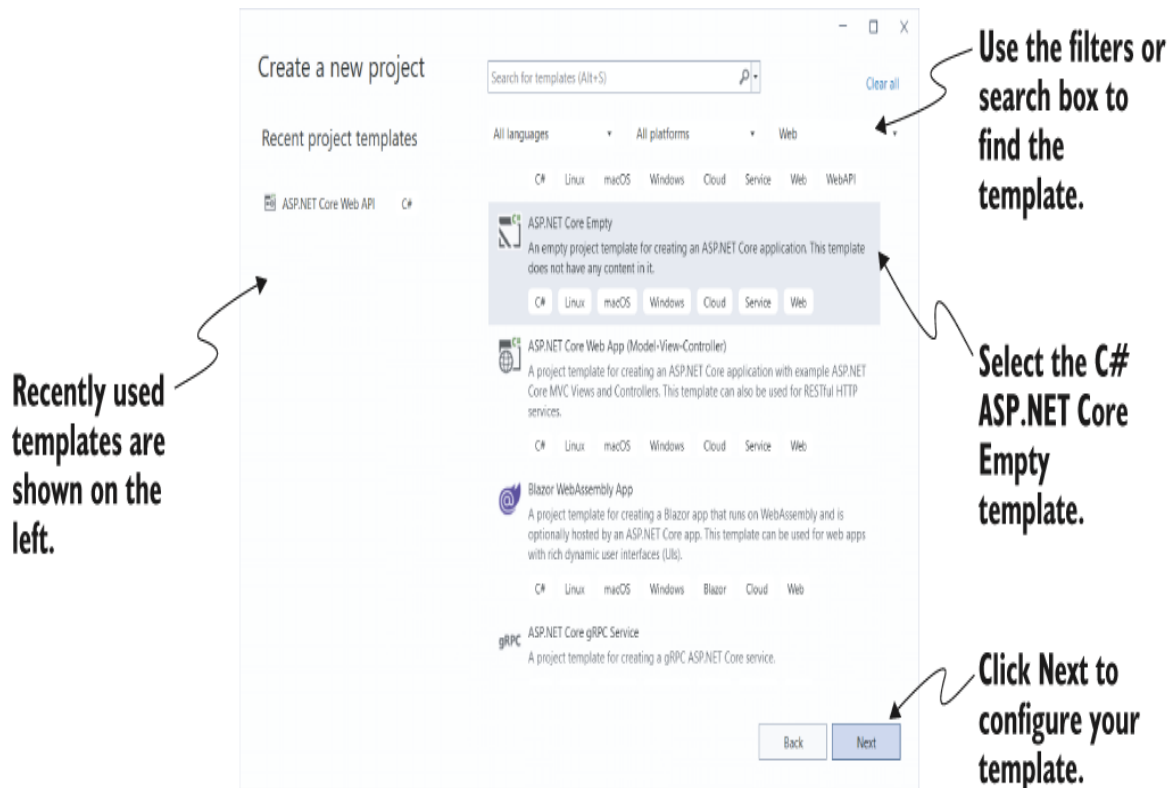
Create a new project

Recent project templates

ASP.NET Core Web API C#

Search for templates (Alt+S)

Clear all

All languages

All platforms

Web

C# Linux macOS Windows Cloud Service Web WebAPI

ASP.NET Core Empty

An empty project template for creating an ASP.NET Core application. This template does not have any content in it.

C# Linux macOS Windows Cloud Service Web

ASP.NET Core Web App (Model-View-Controller)

A project template for creating an ASP.NET Core application with example ASP.NET Core MVC Views and Controllers. This template can also be used for RESTful HTTP services.

C# Linux macOS Windows Cloud Service Web

Blazor WebAssembly App

A project template for creating a Blazor app that runs on WebAssembly and is optionally hosted by an ASP.NET Core app. This template can be used for web apps with rich dynamic user interfaces (UIs).

C# Linux macOS Windows Blazor Cloud Web

gRPC

ASP.NET Core gRPC Service

A project template for creating a gRPC ASP.NET Core service.

Back

Next

Use the filters or search box to find the template.

Recently used templates are shown on the left.

Select the C# ASP.NET Core Empty template.

Click Next to configure your template.